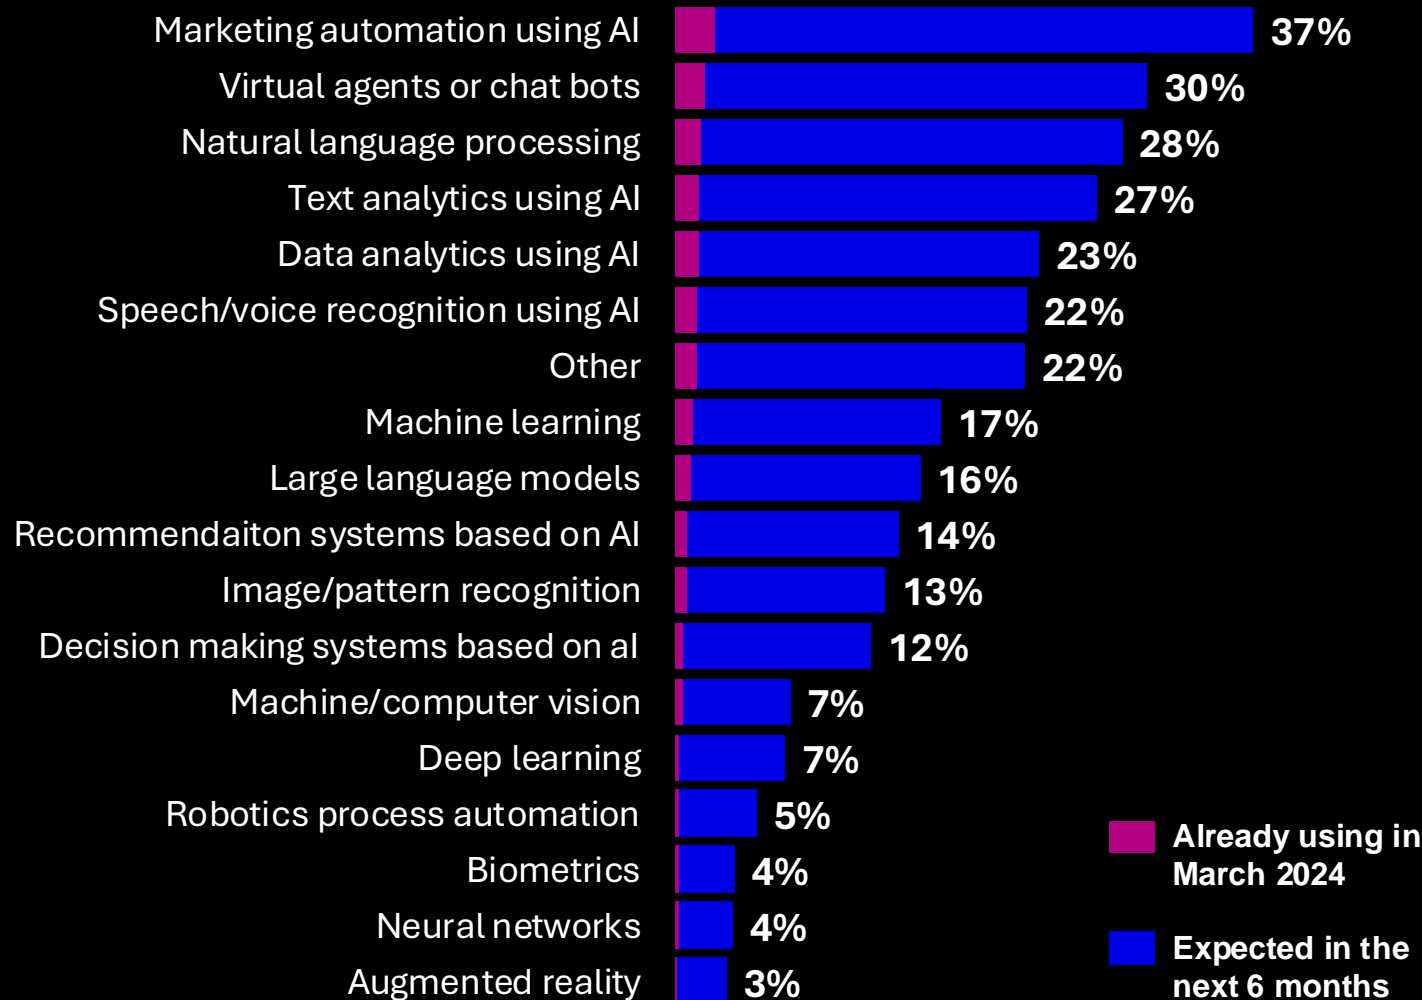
Marketing automation using AI 37%
Virtual agents or chat bots 30%
Natural language processing 28%
Text analytics using AI 27%
Data analytics using AI 23%
Speech/voice recognition using AI 22%
Other 22%
Machine learning 17%
Large language models 16%
Recommendaiton systems based on AI 14%
Image/pattern recognition 13%
Decision making systems based on al 12%
Machine/computer vision 7%
Deep learning 7%
Robotics process automation 5%
Biometrics 4%
Neural networks 4%
Augmented reality 3%

Already using in March 2024

Expected in the next 6 months